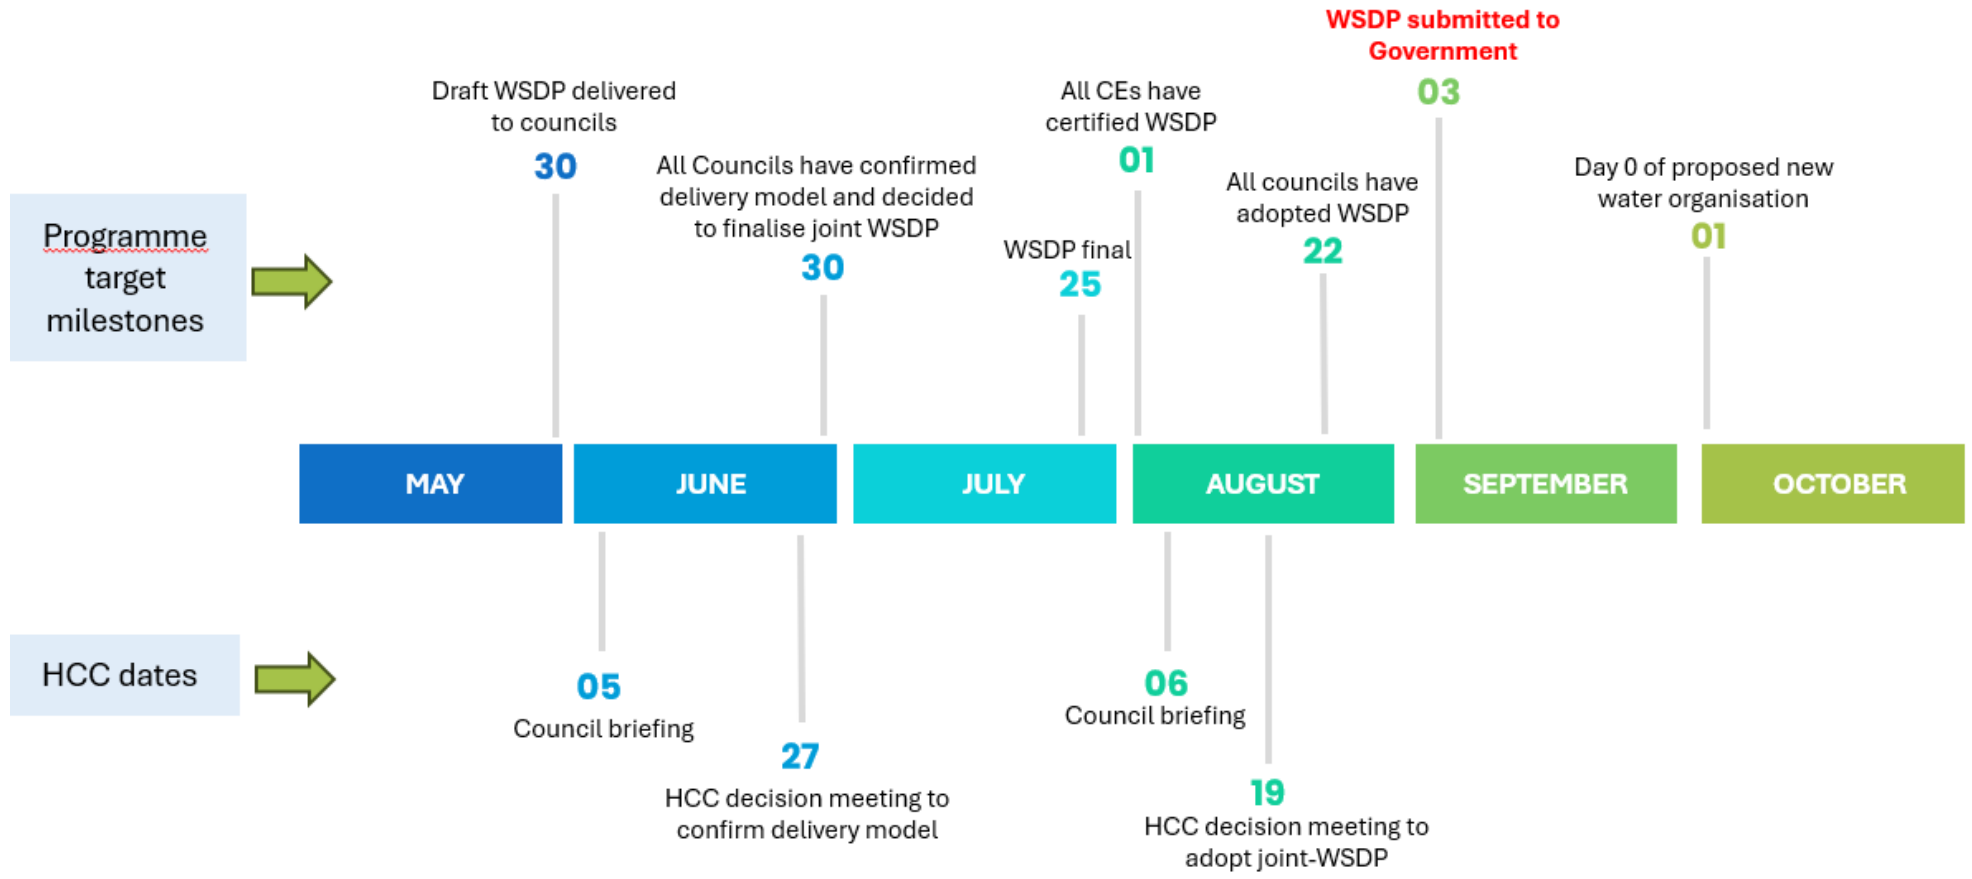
Programme target milestones

Draft WSDP delivered to councils
30

All Councils have confirmed delivery model and decided to finalise joint WSDP
30

WSDP final
25

All CEs have certified WSDP
01

All councils have adopted WSDP
22

WSDP submitted to Government
03

Day 0 of proposed new water organisation
01

| MAY | JUNE | JULY | AUGUST | SEPTEMBER | OCTOBER |
|---|---|---|---|---|---|

HCC dates

05
Council briefing

27
HCC decision meeting to confirm delivery model

06
Council briefing

19
HCC decision meeting to adopt joint-WSDP